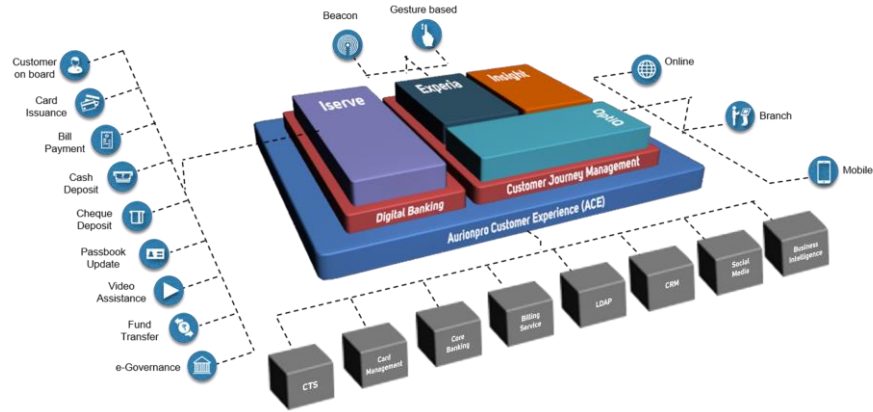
Beacon

Gesture based

Customer on board

Card Issuance

Bill Payment

Cash Deposit

Cheque Deposit

Passbook Update

Video Assistance

Fund Transfer

e-Governance

Iserve

Experia

Insight

Optio

Digital Banking

Customer Journey Management

Aurionpro Customer Experience (ACE)

Online

Branch

Mobile

CTS

Card Management

Core Banking

Billing Service

LDAP

CRM

Social Media

Business Intelligence